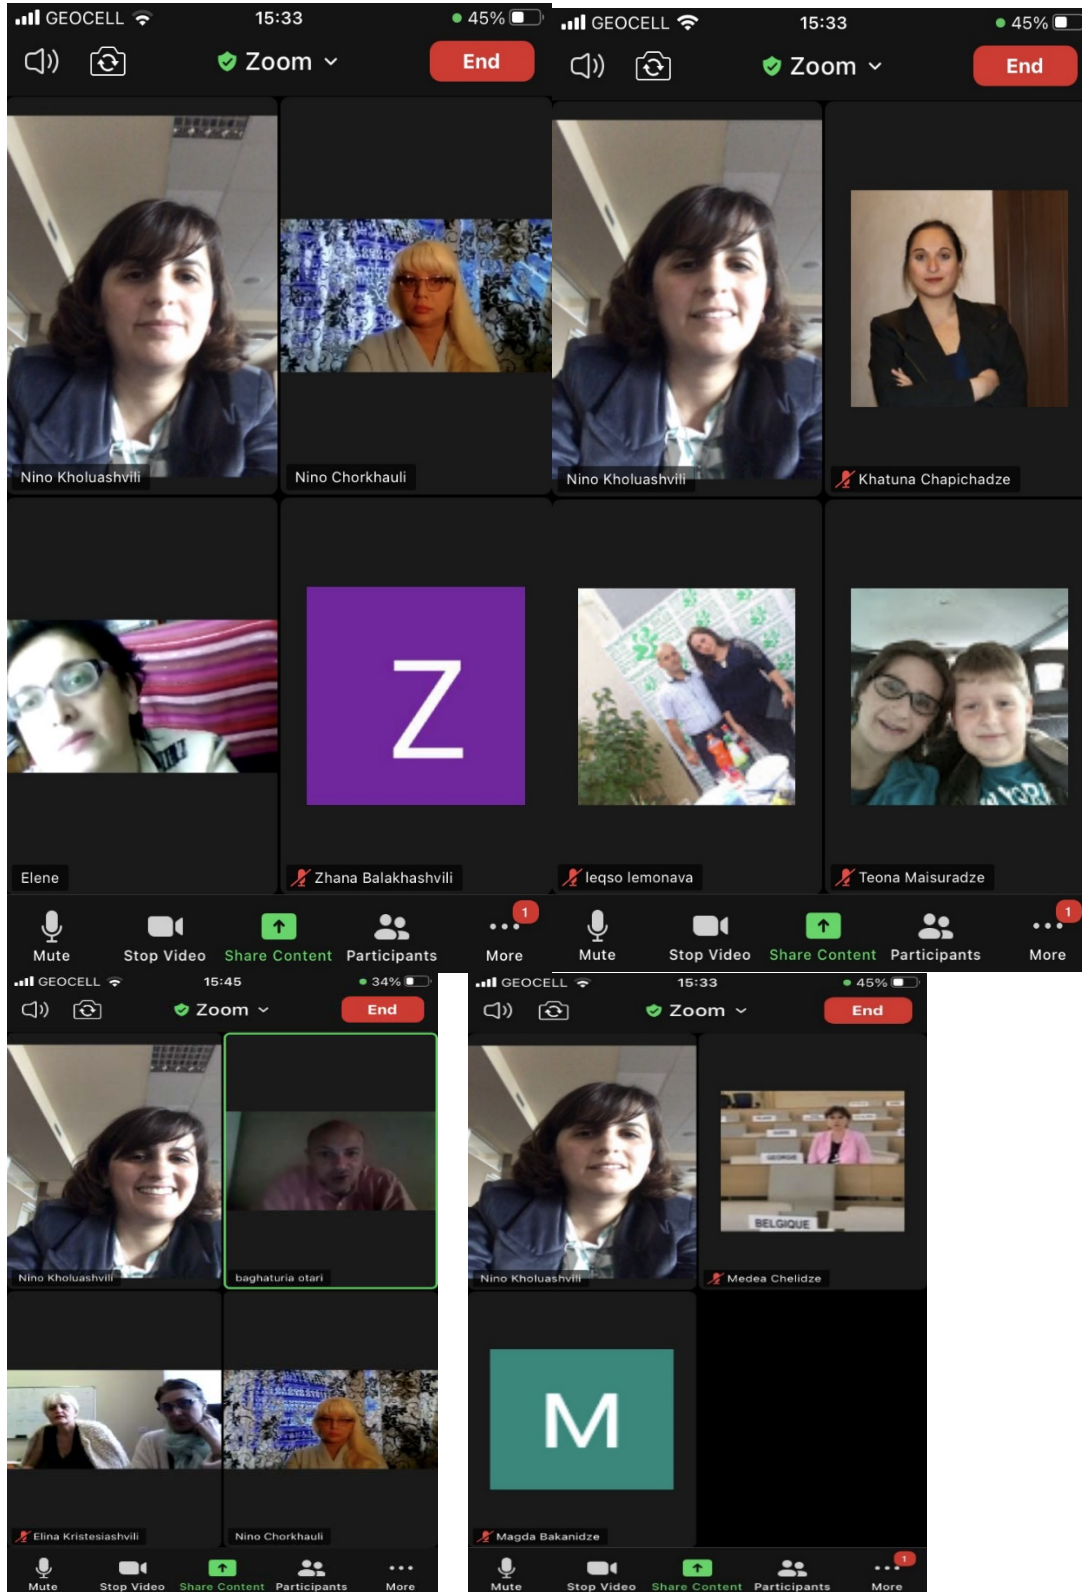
GEOCELL 15:33 45%
Zoom
End
Nino Kholuashvili
Nino Chorkhauli
Elene
Z
Zhana Balakhashvili
Mute
Stop Video
Share Content
Participants
1
More

GEOCELL 15:33 45%
Zoom
End
Nino Kholuashvili
Khatuna Chapichadze
Ieqso Iemonava
Teona Maisuradze
Mute
Stop Video
Share Content
Participants
1
More

GEOCELL 15:45 34%
Zoom
End
Nino Kholuashvili
baghaturia otari
Elina Kristesiashvili
Nino Chorkhauli
Mute
Stop Video
Share Content
Participants
More

GEOCELL 15:33 45%
Zoom
End
Nino Kholuashvili
BELGIQUE
Medea Chelidze
M
Magda Bakanidze
Mute
Stop Video
Share Content
Participants
1
More